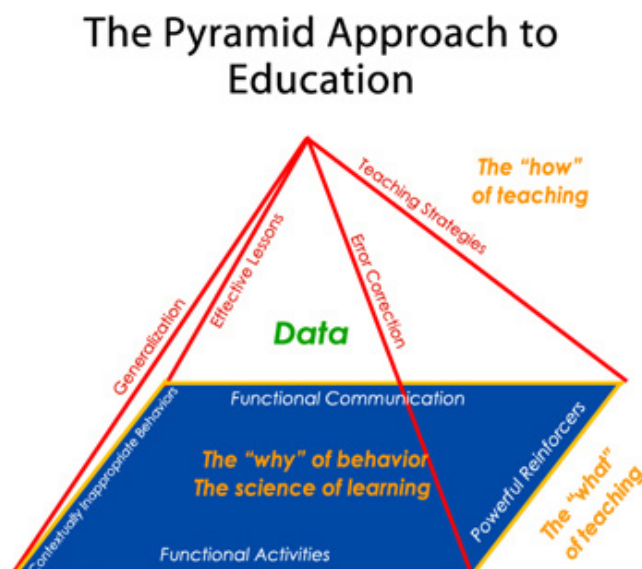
The Pyramid Approach to Education

The "how" of teaching

Teaching Strategies

Generalization

Effective Lessons

Error Correction

Data

Functional Communication

Contextually Inappropriate Behaviors

The "why" of behavior
The science of learning

Powerful Reinforcers

The "what" of teaching

Functional Activities